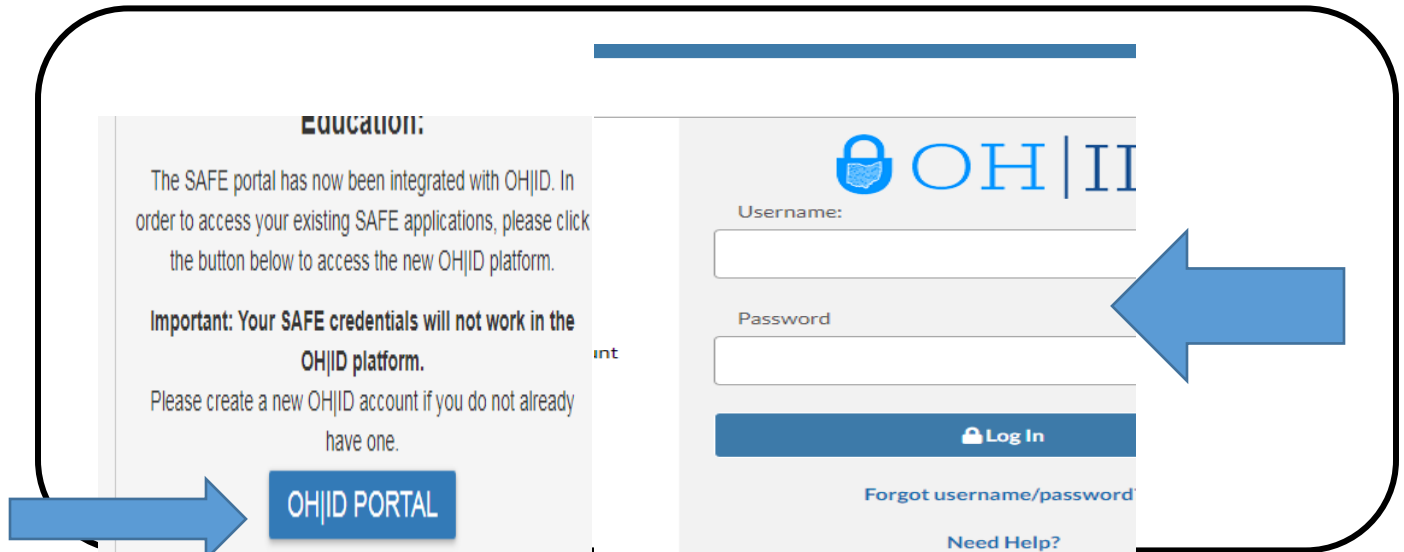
Education:

The SAFE portal has now been integrated with OH|ID. In order to access your existing SAFE applications, please click the button below to access the new OH|ID platform.

Important: Your SAFE credentials will not work in the OH|ID platform.

Please create a new OH|ID account if you do not already have one.

OH|ID PORTAL

unt

OH|I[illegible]

Username:

Password

Log In

Forgot username/password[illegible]

Need Help?